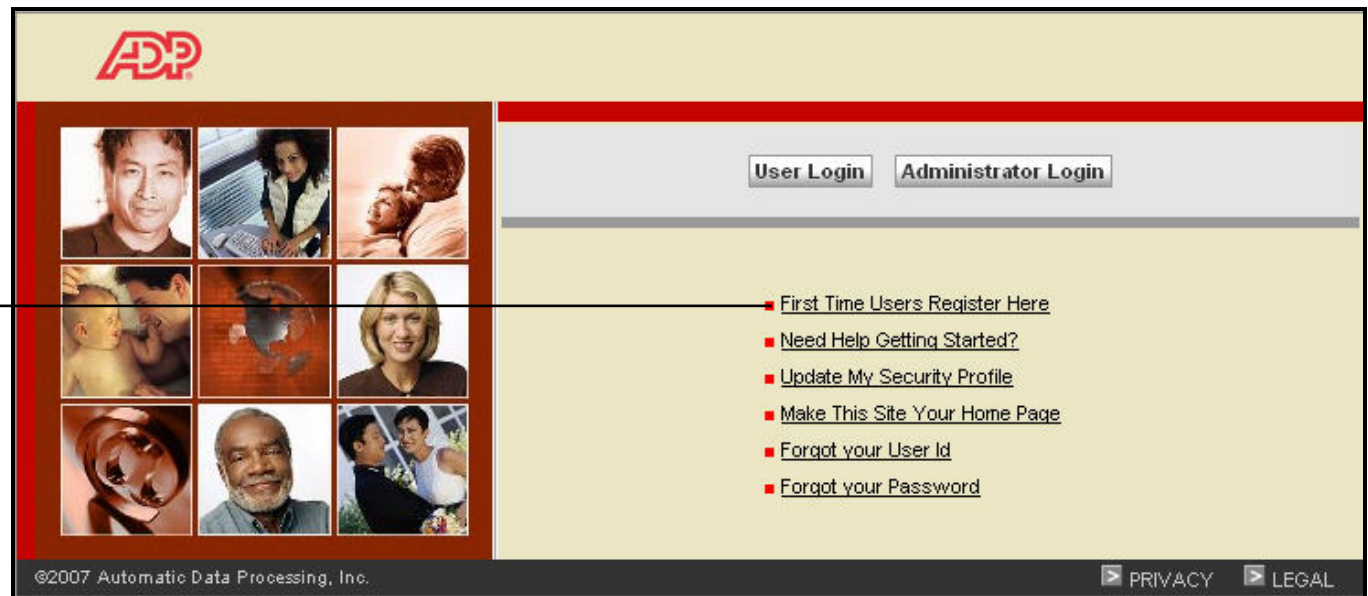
ADP

User Login
Administrator Login

First Time Users Register Here
Need Help Getting Started?
Update My Security Profile
Make This Site Your Home Page
Forgot your User Id
Forgot your Password

©2007 Automatic Data Processing, Inc.
PRIVACY
LEGAL